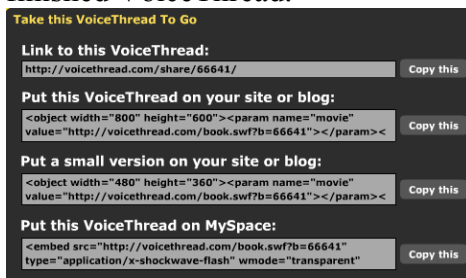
finished VoiceThread.

Take this VoiceThread To Go

Link to this VoiceThread:

http://voicethread.com/share/66641/

Copy this

Put this VoiceThread on your site or blog:

<object width="800" height="600"><param name="movie" value="http://voicethread.com/book.swf?b=66641"></param><

Copy this

Put a small version on your site or blog:

<object width="480" height="360"><param name="movie" value="http://voicethread.com/book.swf?b=66641"></param><

Copy this

Put this VoiceThread on MySpace:

<embed src="http://voicethread.com/book.swf?b=66641" type="application/x-shockwave-flash" wmode="transparent"

Copy this